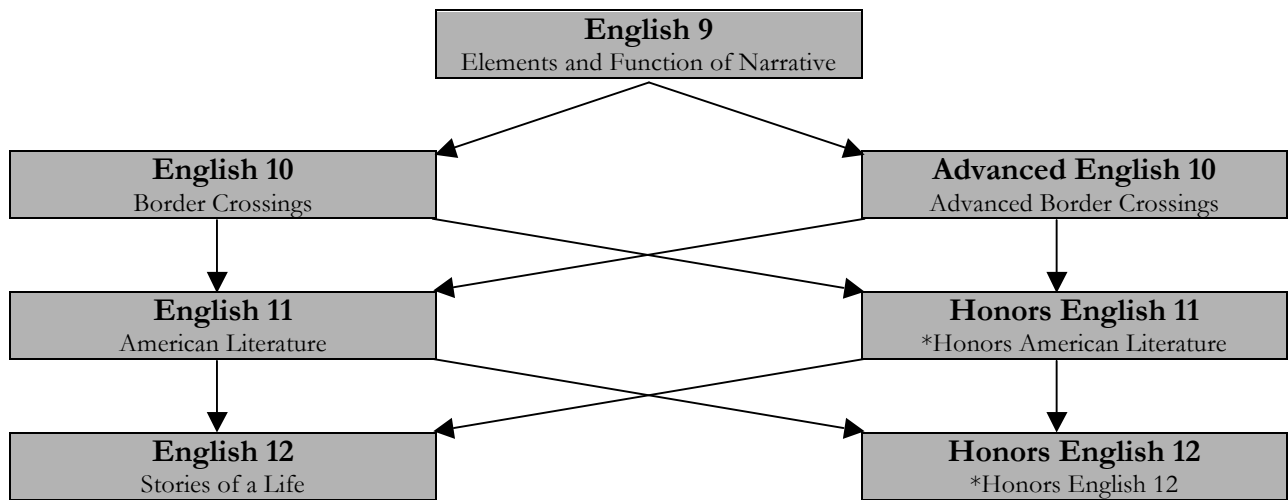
**English 9**
Elements and Function of Narrative

**English 10**
Border Crossings

**Advanced English 10**
Advanced Border Crossings

**English 11**
American Literature

**Honors English 11**
*Honors American Literature

**English 12**
Stories of a Life

**Honors English 12**
*Honors English 12